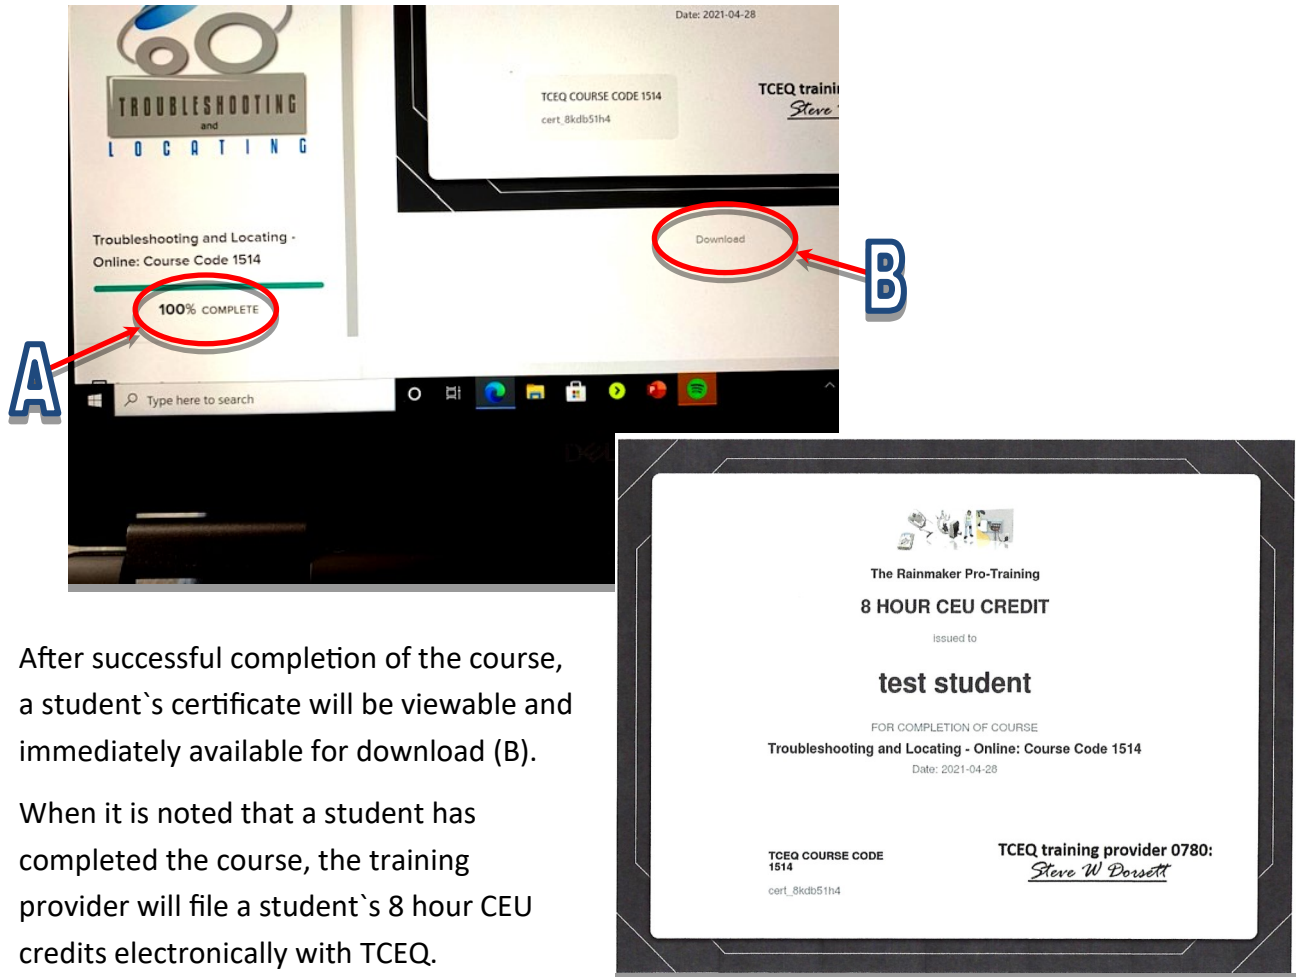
TROUBLESHOOTING
and
LOCATING

Troubleshooting and Locating - Online: Course Code 1514

100% COMPLETE

Date: 2021-04-28

TCEQ COURSE CODE 1514
cert_8kdb51h4

TCEQ traini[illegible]
Steve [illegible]

Download

A

B

Type here to search

After successful completion of the course, a student`s certificate will be viewable and immediately available for download (B).

When it is noted that a student has completed the course, the training provider will file a student`s 8 hour CEU credits electronically with TCEQ.

The Rainmaker Pro-Training

8 HOUR CEU CREDIT

issued to

test student

FOR COMPLETION OF COURSE

Troubleshooting and Locating - Online: Course Code 1514

Date: 2021-04-28

TCEQ COURSE CODE 1514

cert_8kdb51h4

TCEQ training provider 0780:
Steve W Dorsett